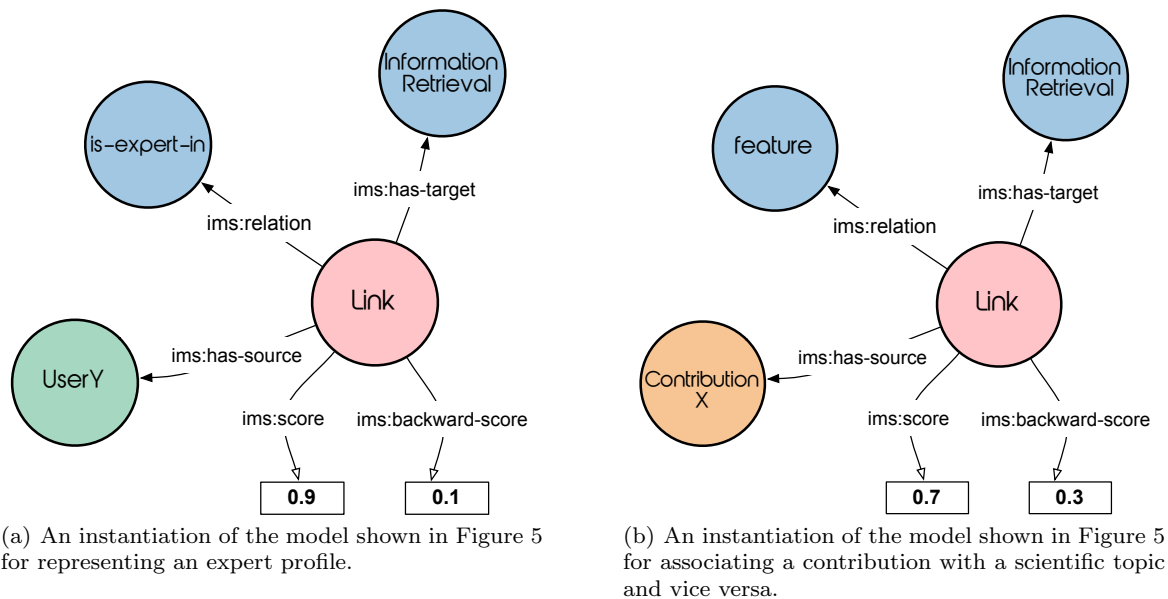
Information Retrieval

is-expert-in

ims:has-target

ims:relation

Link

ims:has-source

UserY

ims:score

ims:backward-score

0.9

0.1

(a) An instantiation of the model shown in Figure 5 for representing an expert profile.

Information Retrieval

feature

ims:has-target

ims:relation

Link

ims:has-source

Contribution X

ims:score

ims:backward-score

0.7

0.3

(b) An instantiation of the model shown in Figure 5 for associating a contribution with a scientific topic and vice versa.